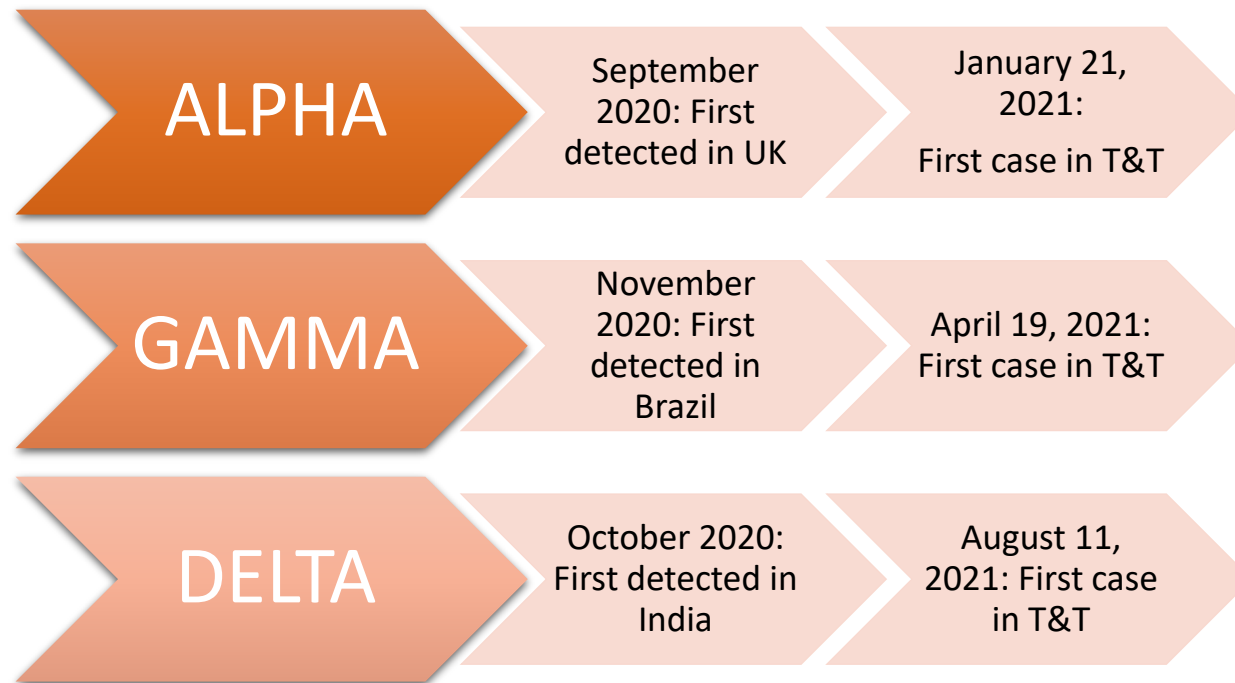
ALPHA

September 2020: First detected in UK

January 21, 2021:

First case in T&T

GAMMA

November 2020: First detected in Brazil

April 19, 2021: First case in T&T

DELTA

October 2020: First detected in India

August 11, 2021: First case in T&T